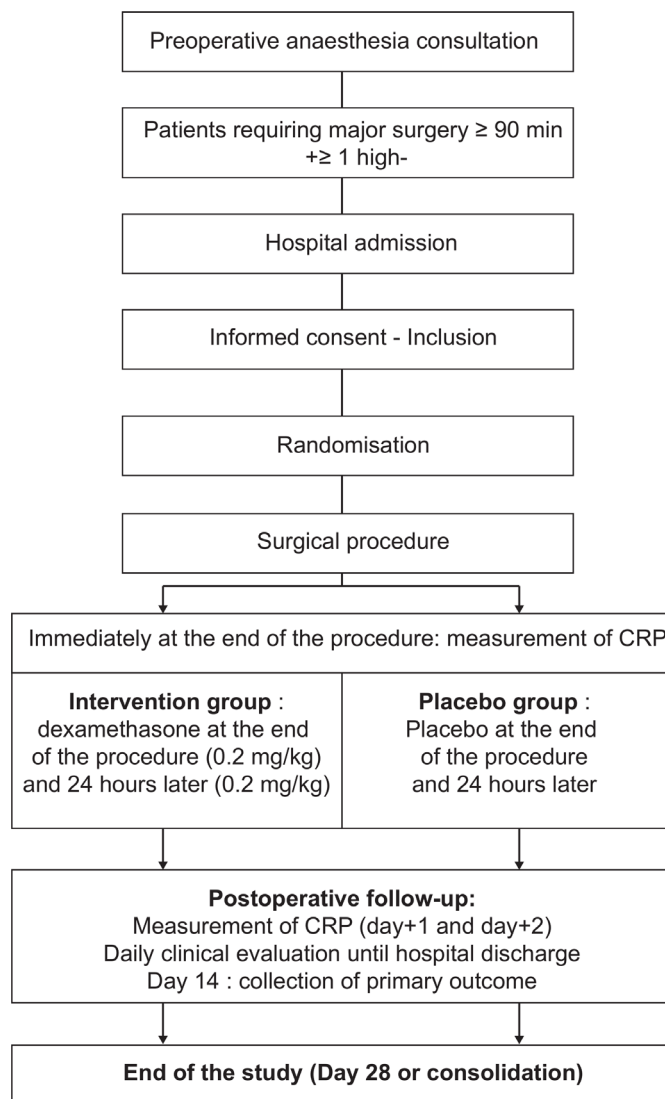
Preoperative anaesthesia consultation

Patients requiring major surgery ≥ 90 min +≥ 1 high-

Hospital admission

Informed consent - Inclusion

Randomisation

Surgical procedure

Immediately at the end of the procedure: measurement of CRP

**Intervention group** : dexamethasone at the end of the procedure (0.2 mg/kg) and 24 hours later (0.2 mg/kg)

**Placebo group** : Placebo at the end of the procedure and 24 hours later

**Postoperative follow-up:**
Measurement of CRP (day+1 and day+2)
Daily clinical evaluation until hospital discharge
Day 14 : collection of primary outcome

**End of the study (Day 28 or consolidation)**